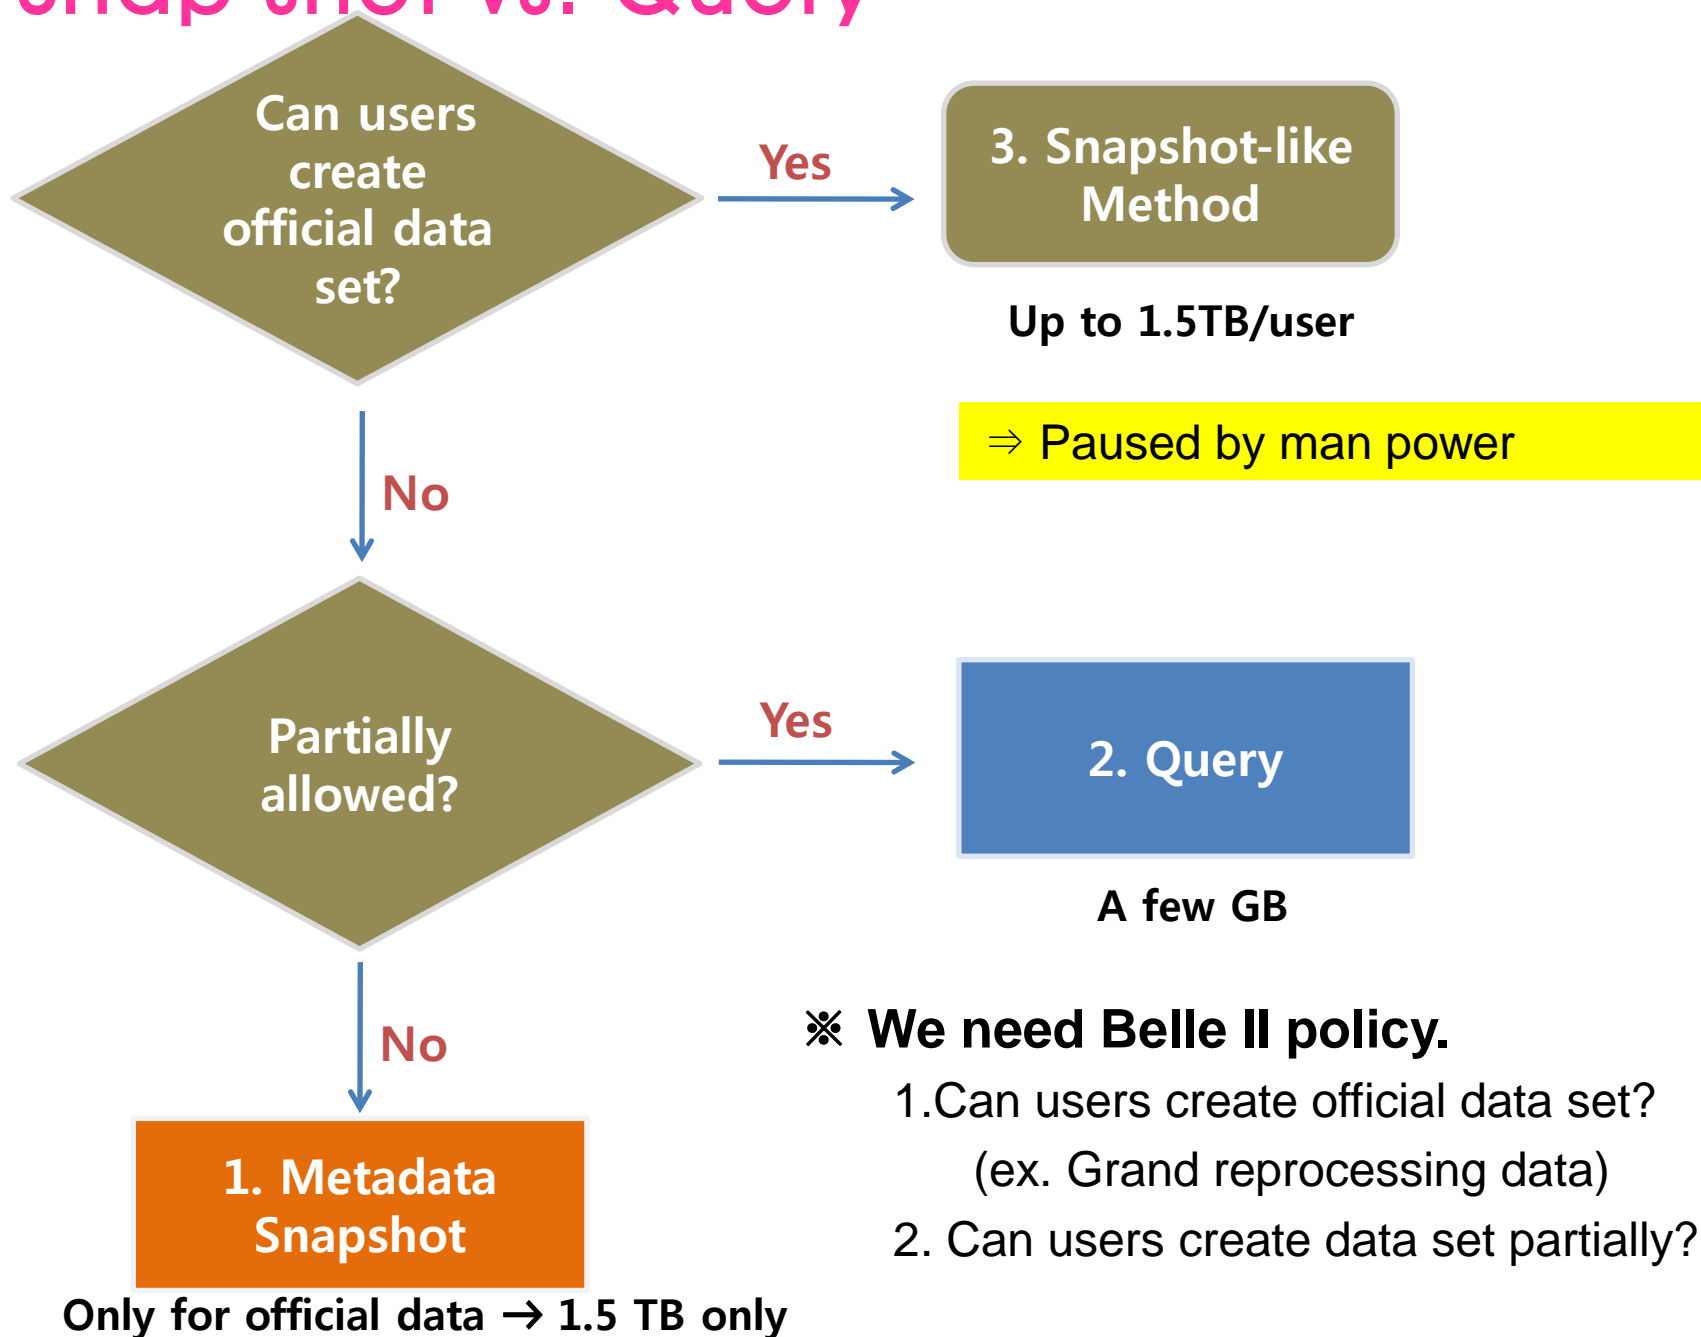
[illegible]

Can users create official data set?

Yes

3. Snapshot-like Method

Up to 1.5TB/user

⇒ Paused by man power

No

Partially allowed?

Yes

2. Query

A few GB

※ We need Belle II policy.

1.Can users create official data set?

(ex. Grand reprocessing data)

2. Can users create data set partially?

No

1. Metadata Snapshot

Only for official data → 1.5 TB only